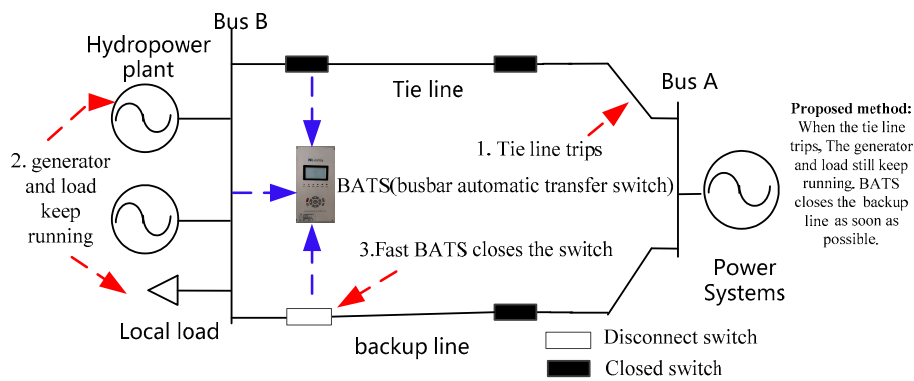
Bus B

Hydropower plant

Tie line

Bus A

Proposed method: When the tie line trips, The generator and load still keep running. BATS closes the backup line as soon as possible.

1. Tie line trips

2. generator and load keep running

BATS(busbar automatic transfer switch)

3.Fast BATS closes the switch

Power Systems

Local load

backup line

Disconnect switch

Closed switch